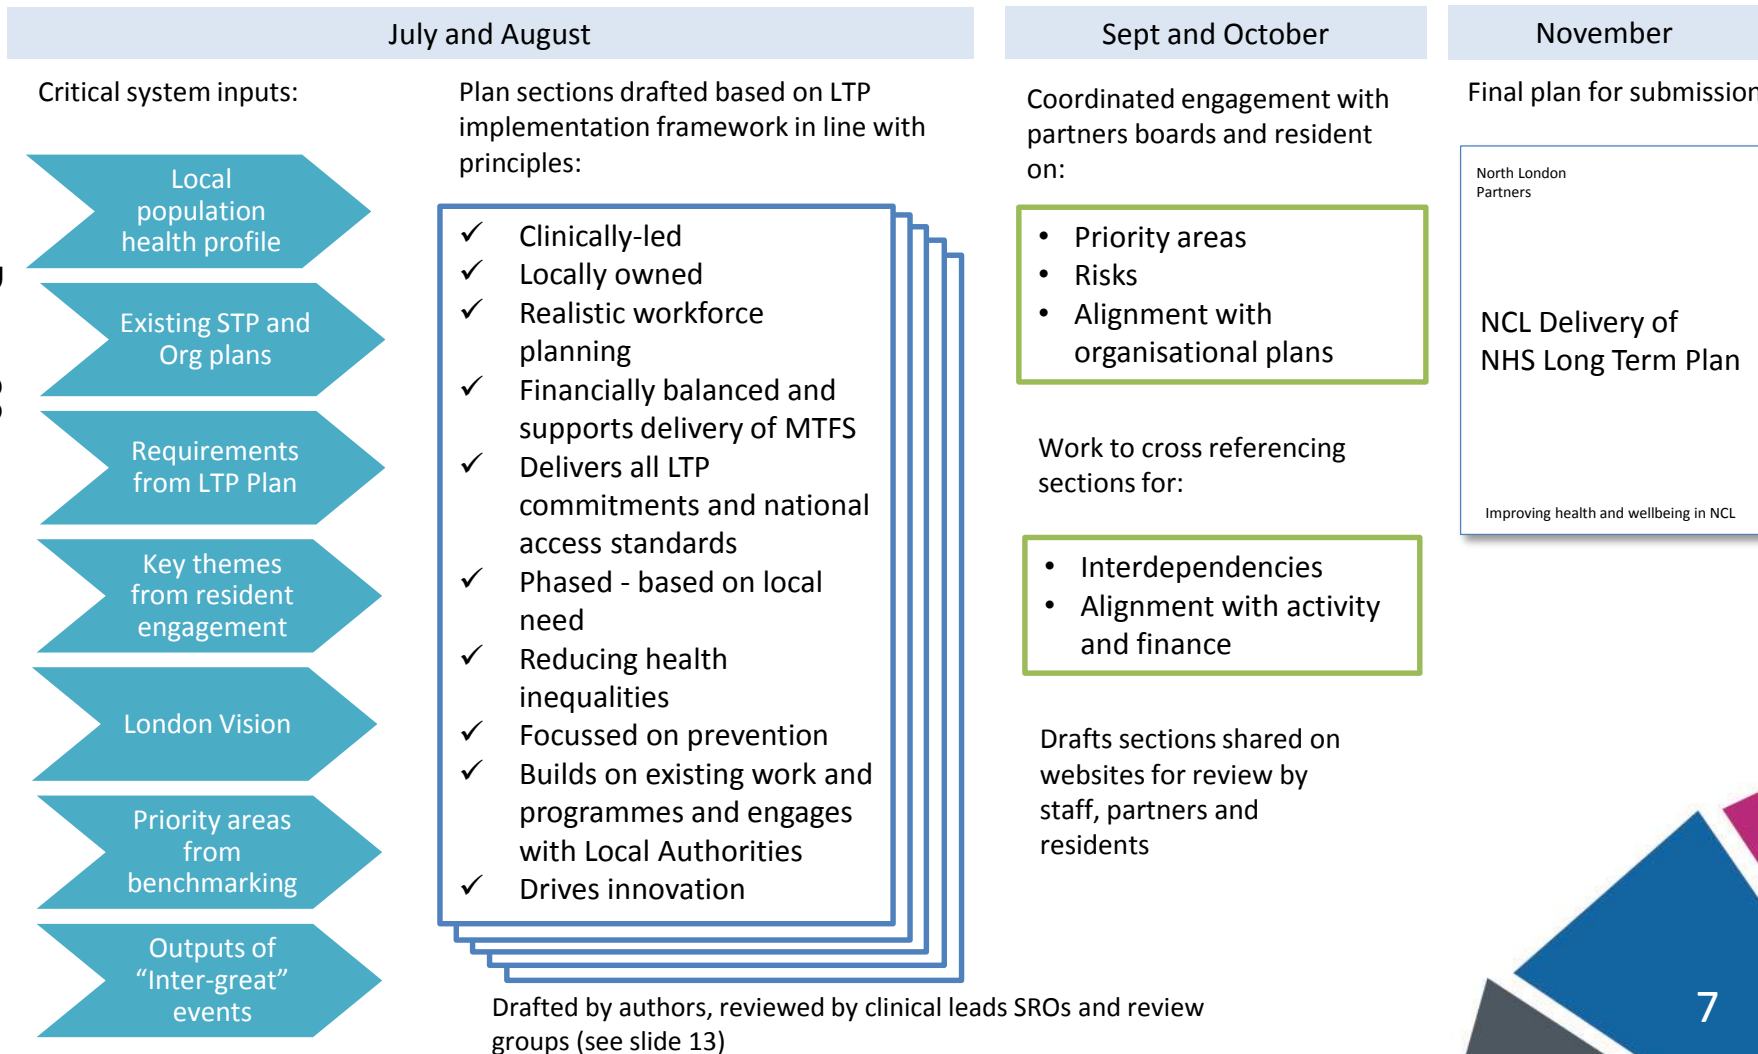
July and August

Critical system inputs:

Local population health profile

Existing STP and Org plans

Requirements from LTP Plan

Key themes from resident engagement

London Vision

Priority areas from benchmarking

Outputs of "Inter-great" events

Plan sections drafted based on LTP implementation framework in line with principles:

✓ Clinically-led
✓ Locally owned
✓ Realistic workforce planning
✓ Financially balanced and supports delivery of MTFS
✓ Delivers all LTP commitments and national access standards
✓ Phased - based on local need
✓ Reducing health inequalities
✓ Focussed on prevention
✓ Builds on existing work and programmes and engages with Local Authorities
✓ Drives innovation

Drafted by authors, reviewed by clinical leads SROs and review groups (see slide 13)

Sept and October

Coordinated engagement with partners boards and resident on:

• Priority areas
• Risks
• Alignment with organisational plans

Work to cross referencing sections for:

• Interdependencies
• Alignment with activity and finance

Drafts sections shared on websites for review by staff, partners and residents

November

Final plan for submission

North London Partners

NCL Delivery of NHS Long Term Plan

Improving health and wellbeing in NCL

7